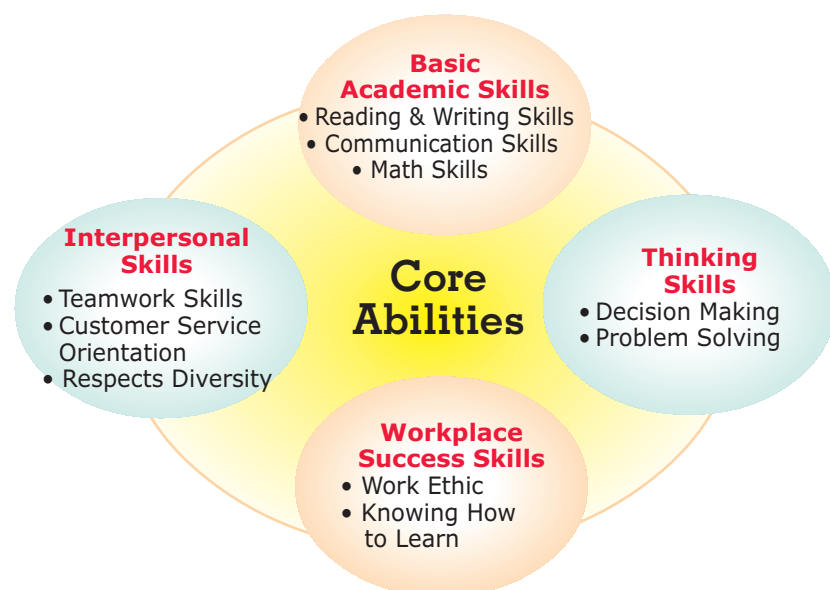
Basic Academic Skills
• Reading & Writing Skills
• Communication Skills
• Math Skills

Interpersonal Skills
• Teamwork Skills
• Customer Service Orientation
• Respects Diversity

Core Abilities

Thinking Skills
• Decision Making
• Problem Solving

Workplace Success Skills
• Work Ethic
• Knowing How to Learn